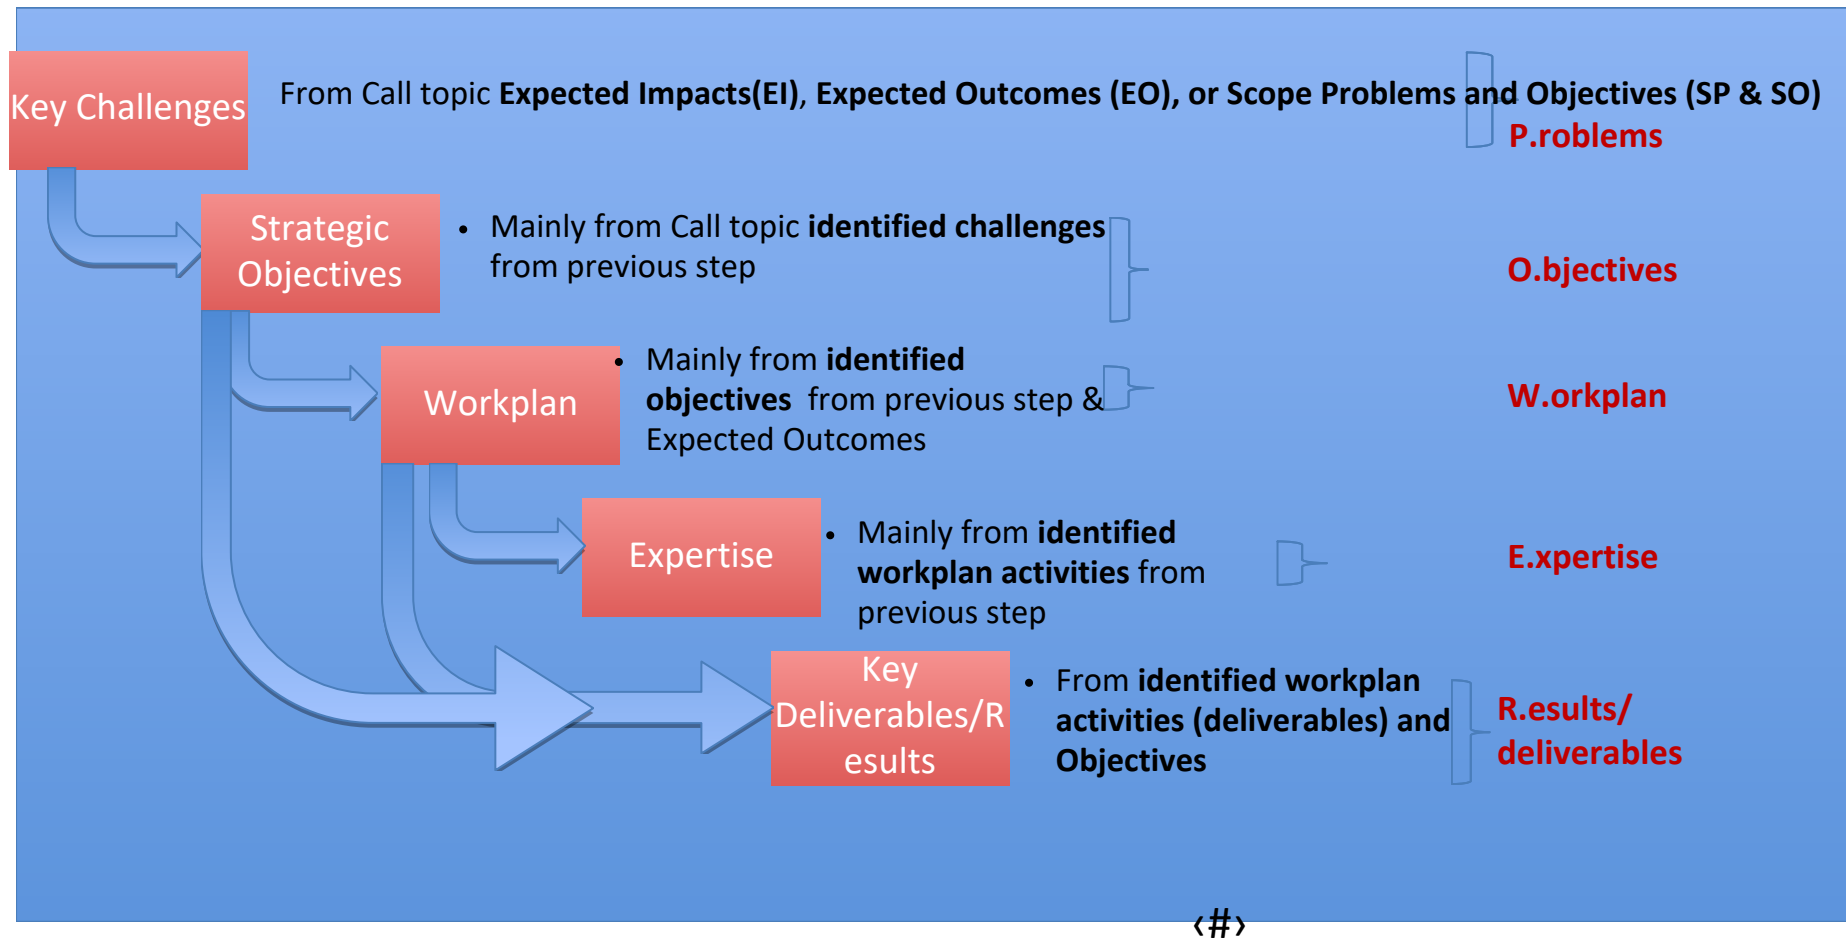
Key Challenges

From Call topic **Expected Impacts(EI), Expected Outcomes (EO), or Scope Problems and Objectives (SP & SO)**

P.roblems

Strategic Objectives

• Mainly from Call topic **identified challenges** from previous step

O.bjectives

Workplan

• Mainly from **identified objectives** from previous step & Expected Outcomes

W.orkplan

Expertise

• Mainly from **identified workplan activities** from previous step

E.xpertise

Key Deliverables/Results

• From **identified workplan activities (deliverables) and Objectives**

R.esults/ deliverables

‹#›